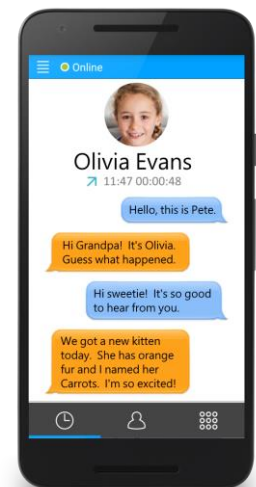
Online

Olivia Evans

11:47 00:00:48

Hello, this is Pete.

Hi Grandpa! It's Olivia. Guess what happened.

Hi sweetie! It's so good to hear from you.

We got a new kitten today. She has orange fur and I named her Carrots. I'm so excited!